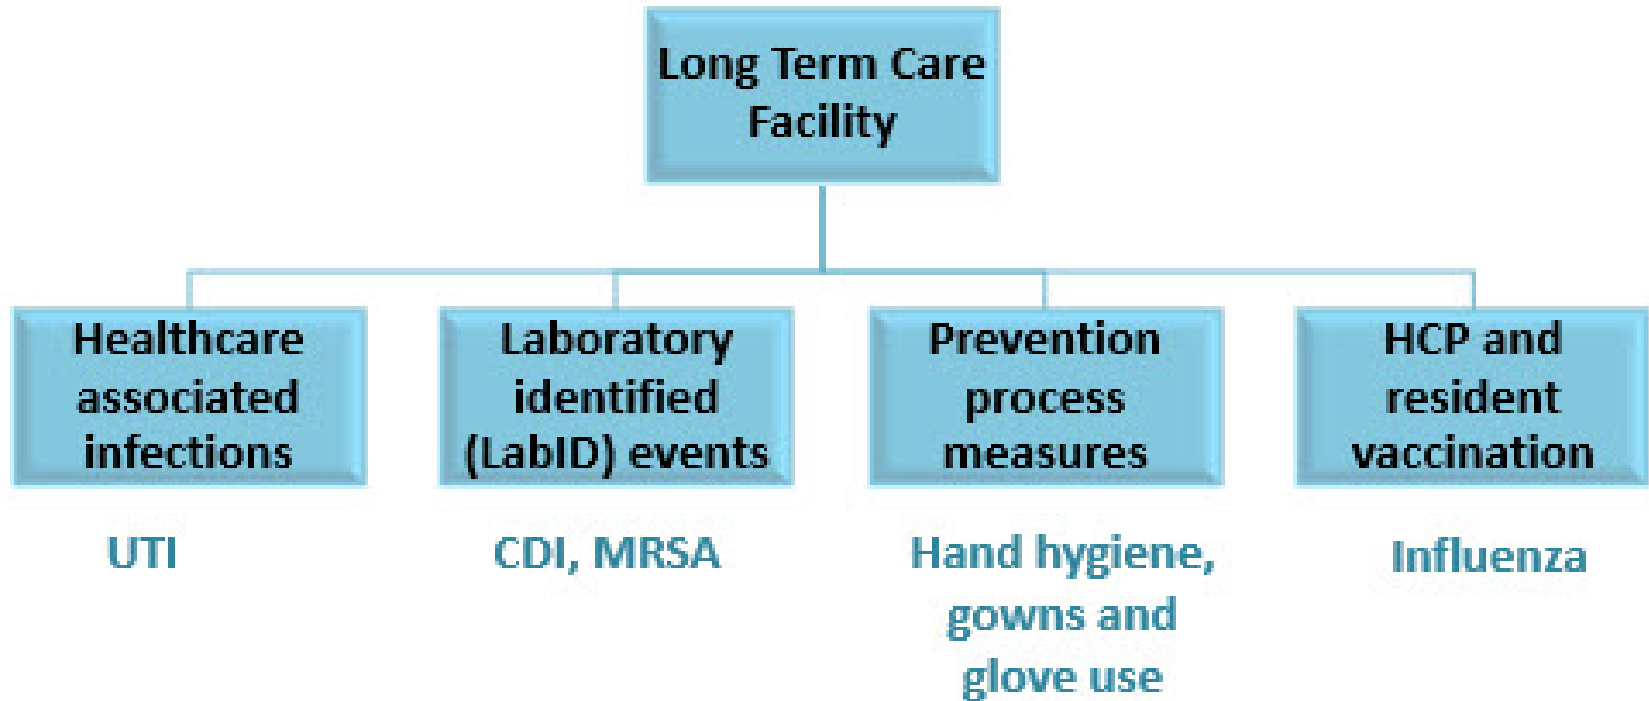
Long Term Care Facility

Healthcare associated infections

UTI

Laboratory identified (LabID) events

CDI, MRSA

Prevention process measures

Hand hygiene, gowns and glove use

HCP and resident vaccination

Influenza